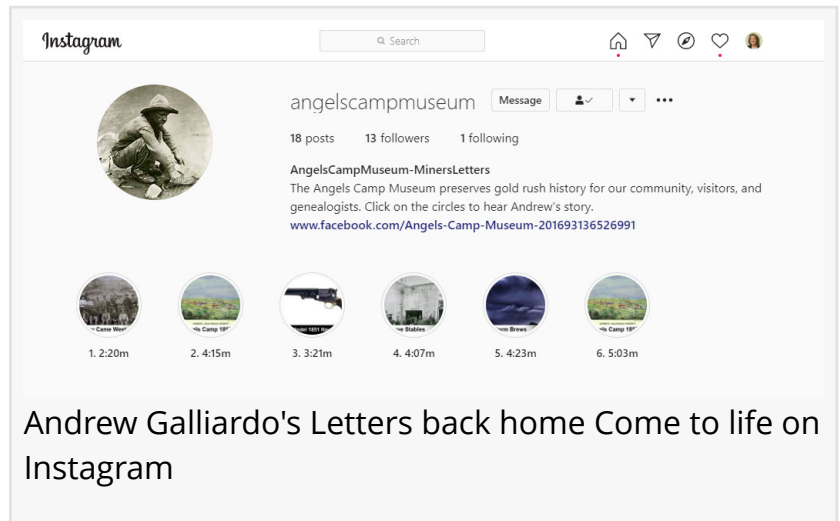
Instagram

Search

angelscampmuseum Message

18 posts 13 followers 1 following

AngelsCampMuseum-MinersLetters
The Angels Camp Museum preserves gold rush history for our community, visitors, and genealogists. Click on the circles to hear Andrew's story.
www.facebook.com/Angels-Camp-Museum-201693136526991

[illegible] Came West | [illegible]ls Camp 18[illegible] | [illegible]del 1851 Na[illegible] | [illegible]e Stables | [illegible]m Brews | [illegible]ls Camp 18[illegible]

1. 2:20m 2. 4:15m 3. 3:21m 4. 4:07m 5. 4:23m 6. 5:03m

Andrew Galliardo's Letters back home Come to life on Instagram